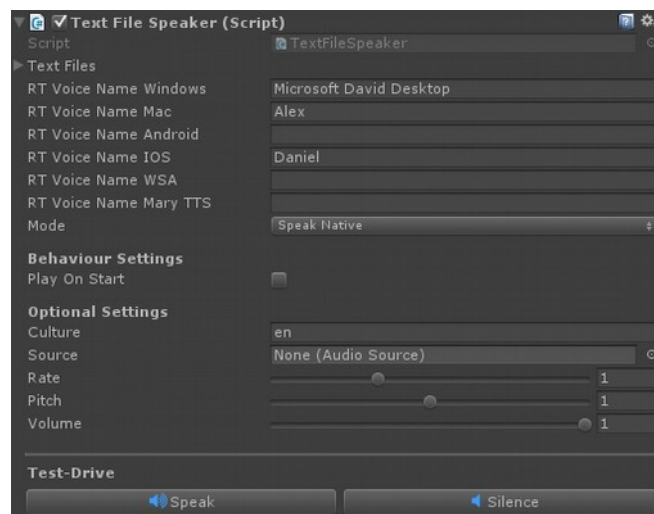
Text File Speaker (Script)

Script TextFileSpeaker

Text Files

RT Voice Name Windows Microsoft David Desktop

RT Voice Name Mac Alex

RT Voice Name Android

RT Voice Name IOS Daniel

RT Voice Name WSA

RT Voice Name Mary TTS

Mode Speak Native

Behaviour Settings

Play On Start

Optional Settings

Culture en

Source None (Audio Source)

Rate 1

Pitch 1

Volume 1

Test-Drive

Speak

Silence